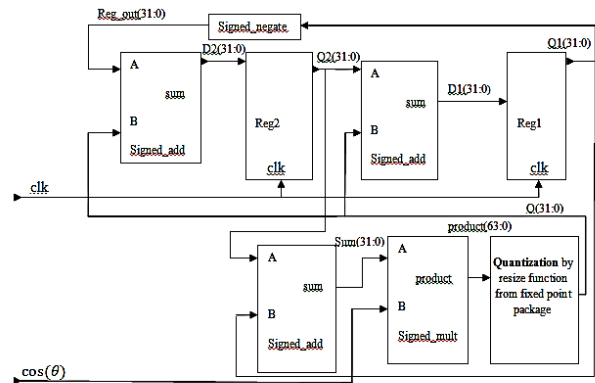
Reg_out(31:0)

Signed_negate

D2(31:0)

Q2(31:0)

Q1(31:0)

A

sum

B

Signed_add

Reg2

clk

A

sum

B

Signed_add

D1(31:0)

Reg1

clk

clk

Q(31:0)

product(63:0)

Sum(31:0)

A

sum

B

Signed_add

A

product

B

Signed_mult

**Quantization** by resize function from fixed point package

$\cos(\theta)$